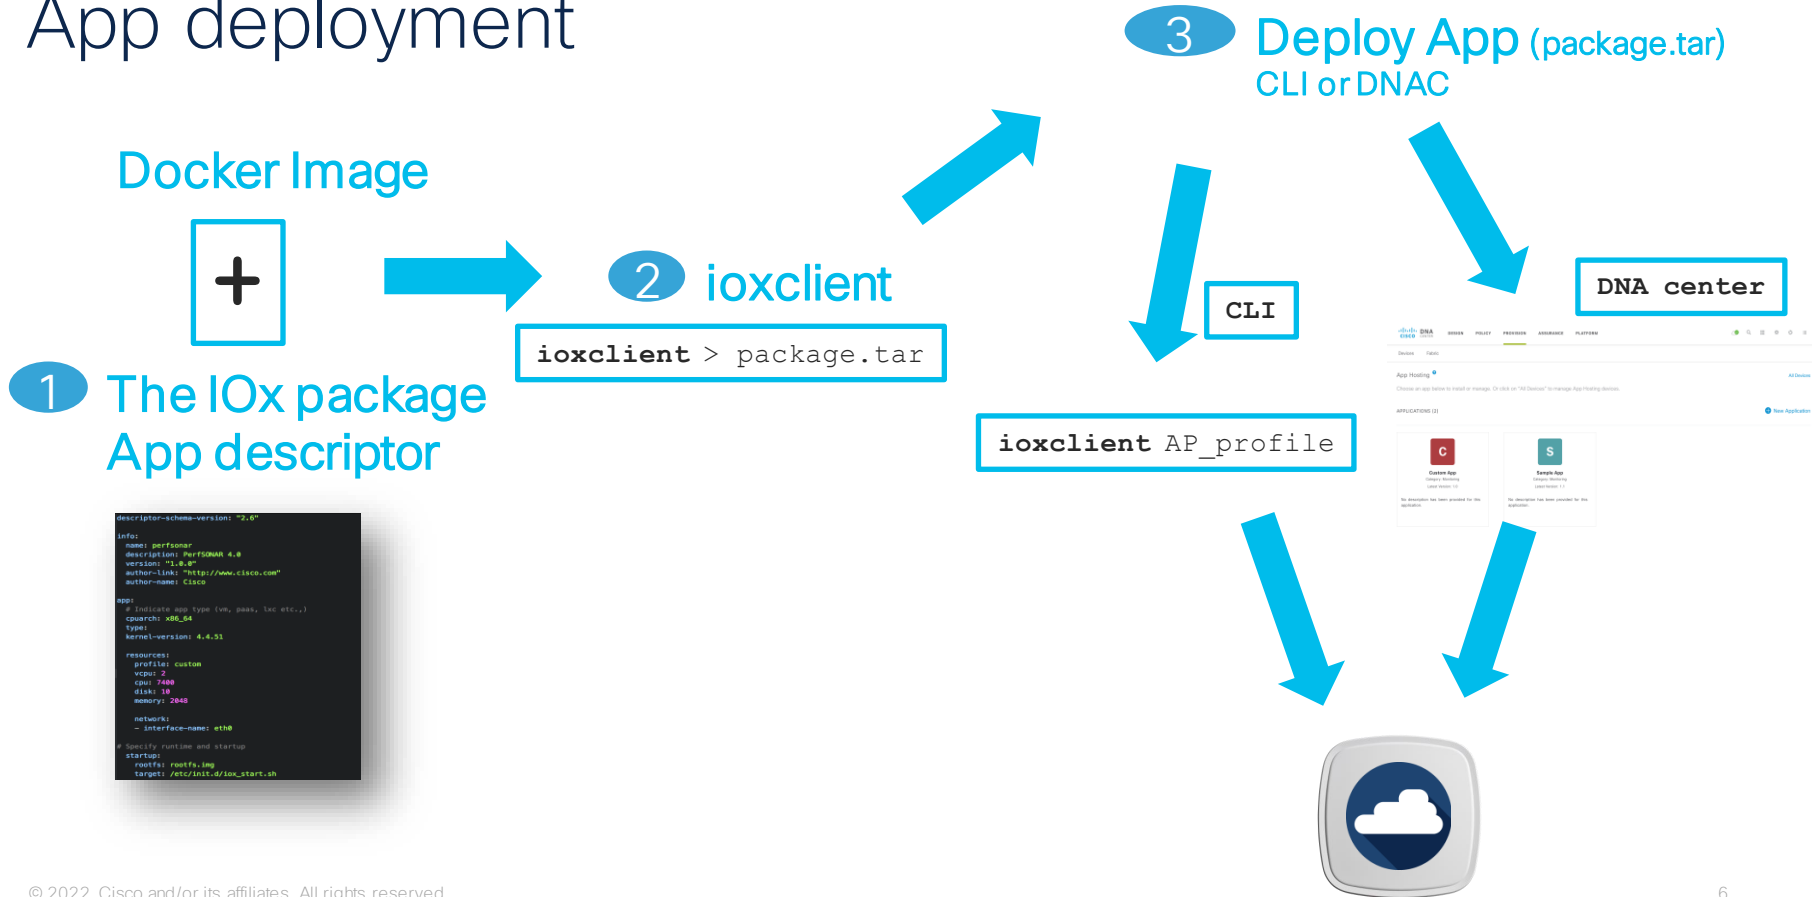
App deployment

3 Deploy App (package.tar)
CLI or DNAC

Docker Image

+

2 ioxclient

ioxclient > package.tar

1 The IOx package
App descriptor

descriptor-schema-version: "2.6"

info:
name: perfsonar
description: PerfSONAR 4.0
version: "1.0.0"
author-link: "http://www.cisco.com"
author-name: Cisco

app:
# Indicate app type (vm, paas, lxc etc.,)
cpuarch: x86_64
type:
kernel-version: 4.4.51

resources:
profile: custom
vcpu: 2
cpu: 7400
disk: 10
memory: 2048

network:
- interface-name: eth0

# Specify runtime and startup
startup:
rootfs: rootfs.img
target: /etc/init.d/iox_start.sh

CLI

DNA center

ioxclient AP_profile

App Hosting

C

Custom App

S

Sample App

© 2022 Cisco and/or its affiliates. All rights reserved.

6